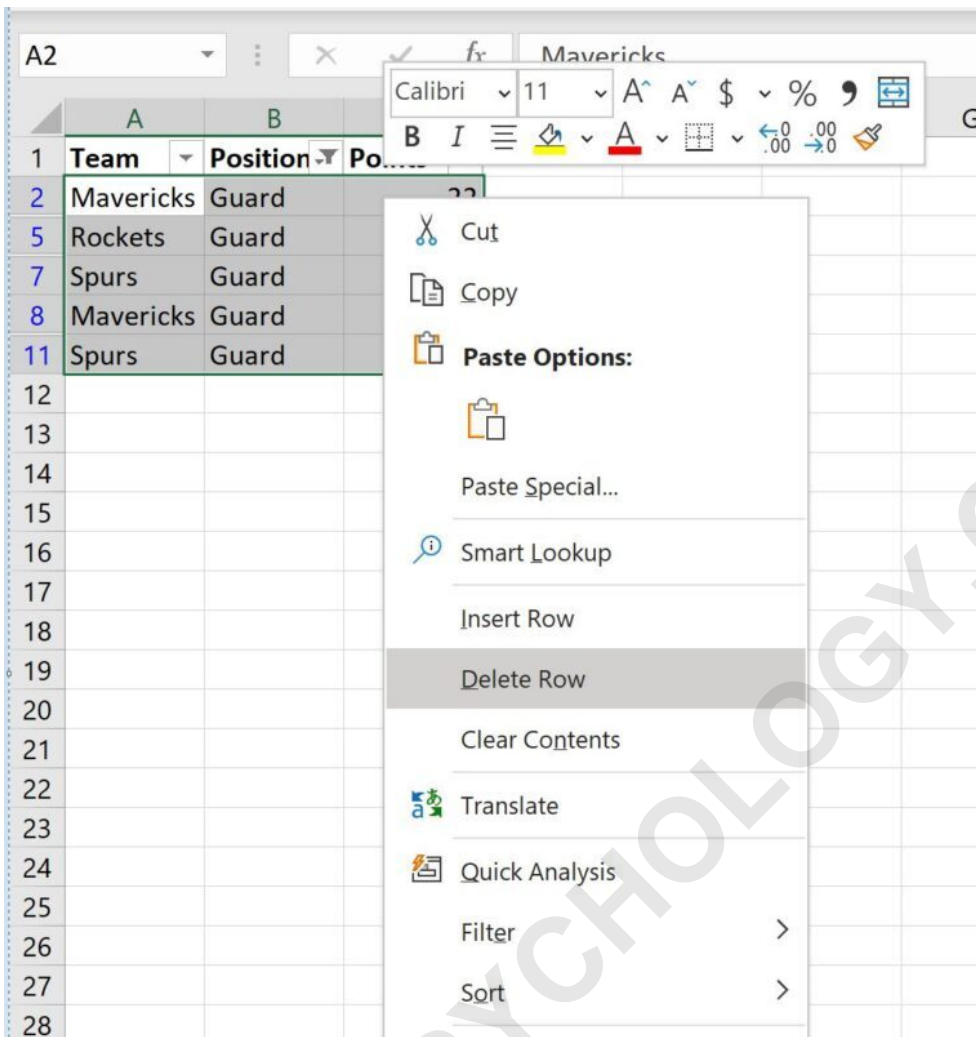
A2
$f_x$
Mavericks

Calibri 11 A A $ % ,
B I

| | A | B | C |
|---|---|---|---|
| 1 | Team | Position | Po |
| 2 | Mavericks | Guard | 22 |
| 5 | Rockets | Guard | |
| 7 | Spurs | Guard | |
| 8 | Mavericks | Guard | |
| 11 | Spurs | Guard | |
| 12 | | | |
| 13 | | | |
| 14 | | | |
| 15 | | | |
| 16 | | | |
| 17 | | | |
| 18 | | | |
| 19 | | | |
| 20 | | | |
| 21 | | | |
| 22 | | | |
| 23 | | | |
| 24 | | | |
| 25 | | | |
| 26 | | | |
| 27 | | | |
| 28 | | | |

G

Cut
Copy
Paste Options:
Paste Special...
Smart Lookup
Insert Row
Delete Row
Clear Contents
Translate
Quick Analysis
Filter
Sort

PSYCHOLOGY